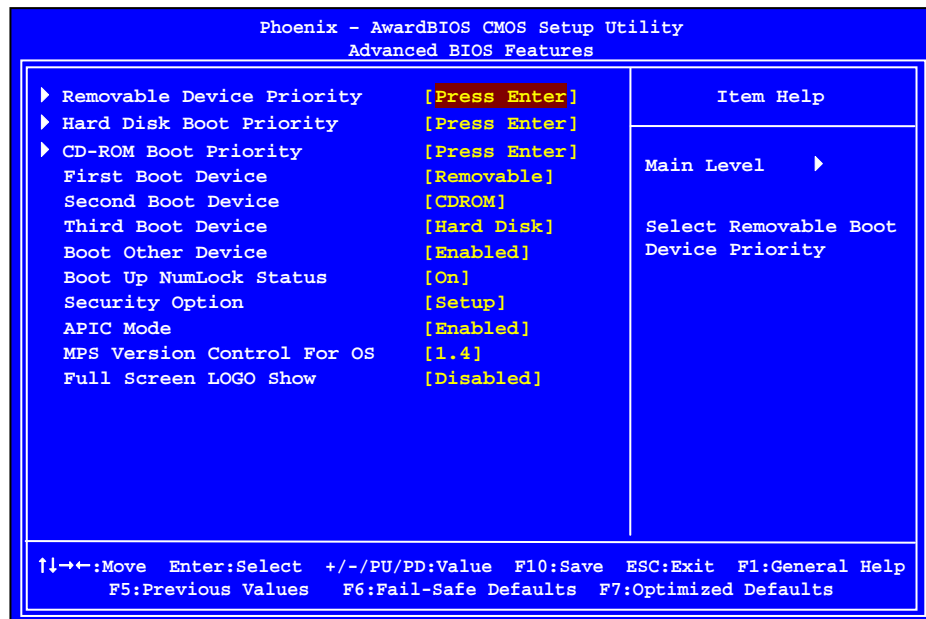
Phoenix - AwardBIOS CMOS Setup Utility
Advanced BIOS Features

| | | |
|---|---|---|
| ▶ Removable Device Priority | [Press Enter] | Item Help |
| ▶ Hard Disk Boot Priority | [Press Enter] | |
| ▶ CD-ROM Boot Priority | [Press Enter] | Main Level ▶ |
| First Boot Device | [Removable] | |
| Second Boot Device | [CDROM] | |
| Third Boot Device | [Hard Disk] | Select Removable Boot Device Priority |
| Boot Other Device | [Enabled] | |
| Boot Up NumLock Status | [On] | |
| Security Option | [Setup] | |
| APIC Mode | [Enabled] | |
| MPS Version Control For OS | [1.4] | |
| Full Screen LOGO Show | [Disabled] | |

↑↓→←:Move Enter:Select +/-/PU/PD:Value F10:Save ESC:Exit F1:General Help
F5:Previous Values F6:Fail-Safe Defaults F7:Optimized Defaults